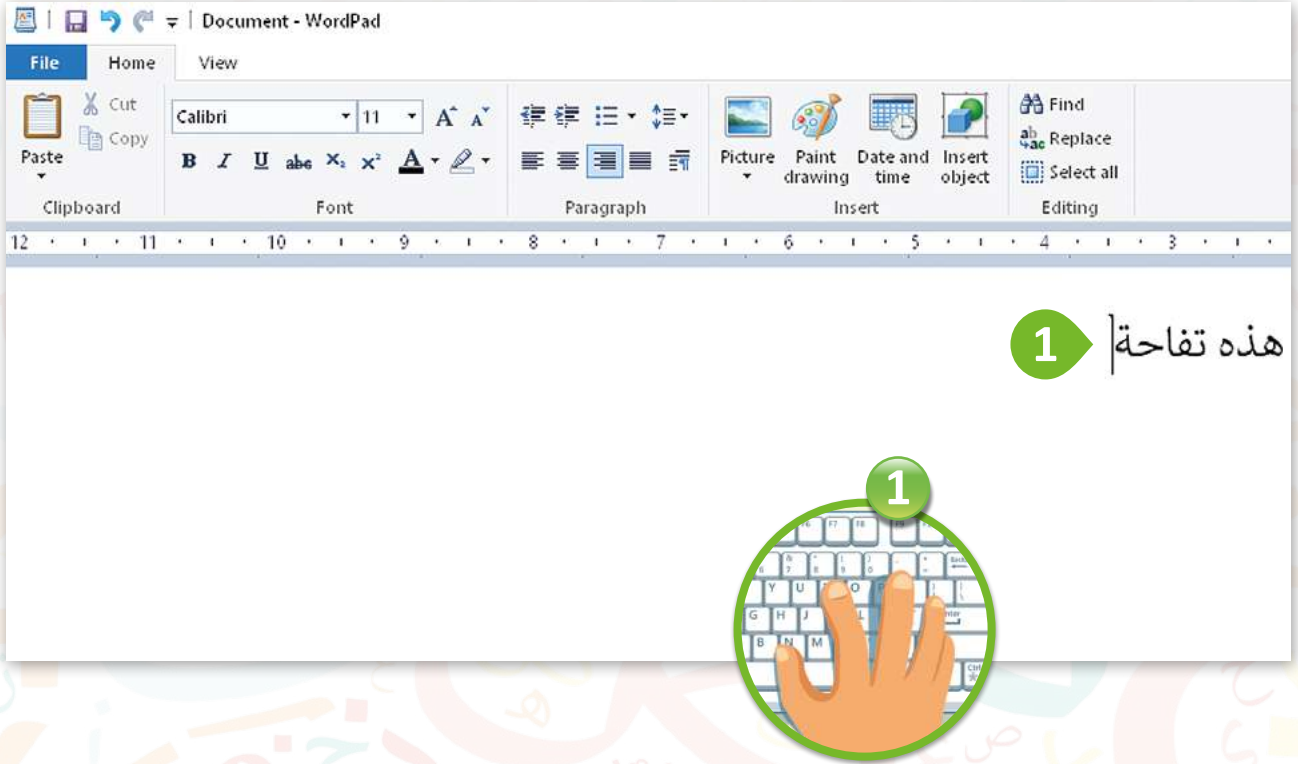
Document - WordPad

File Home View

Paste
Cut
Copy
Clipboard

Calibri 11
B I U abc $X_2$ $X^2$ A
Font

Paragraph

Picture
Paint drawing
Date and time
Insert object
Insert

Find
Replace
Select all
Editing

12 11 10 9 8 7 6 5 4 3

1

هذه تفاحة

1